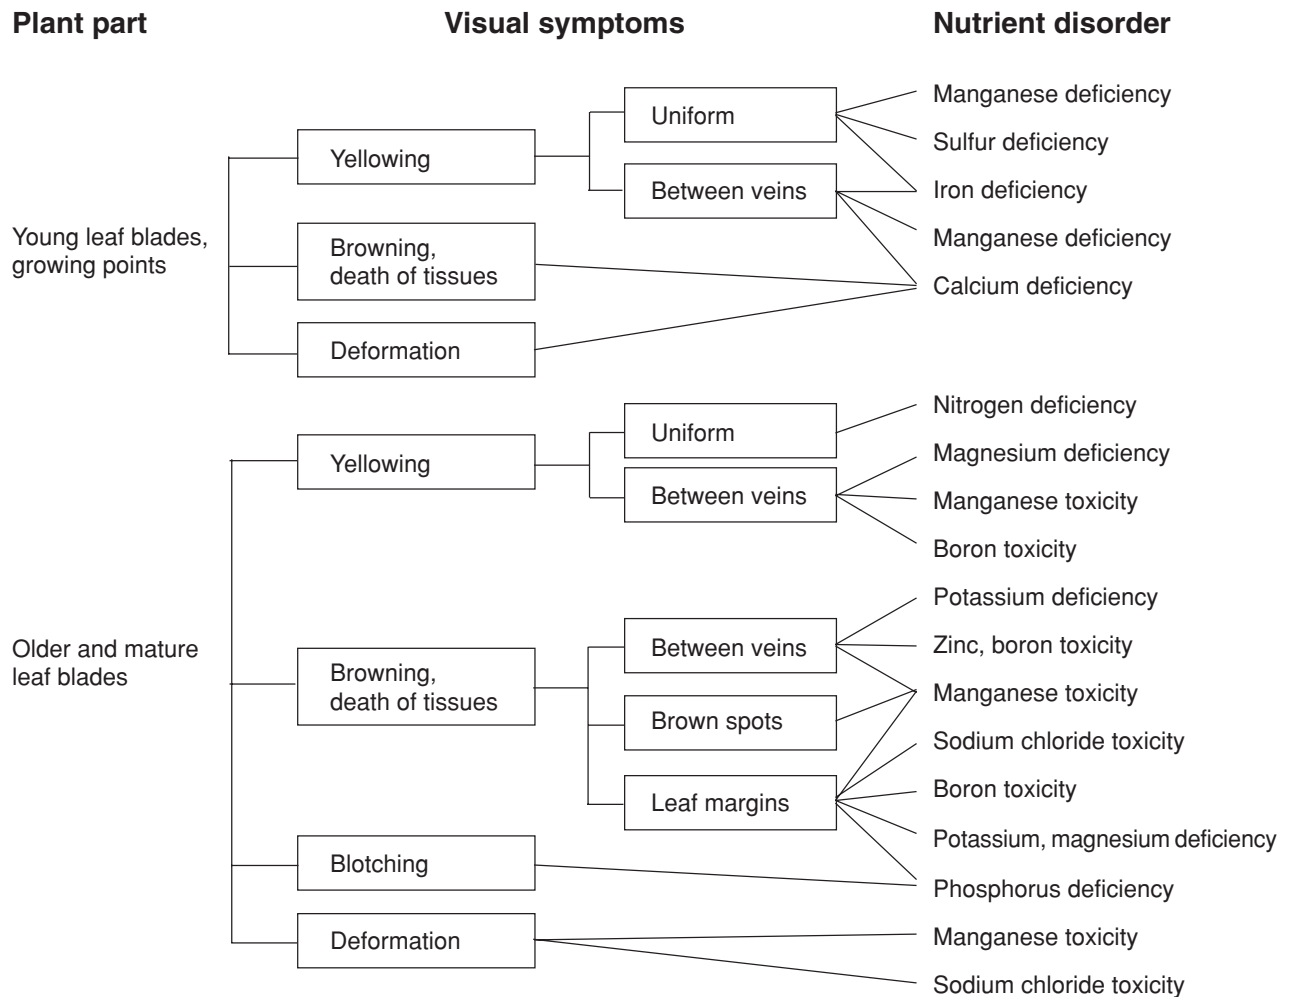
Plant part

Visual symptoms

Nutrient disorder

Young leaf blades, growing points

Yellowing

Uniform

Between veins

Browning, death of tissues

Deformation

Manganese deficiency

Sulfur deficiency

Iron deficiency

Manganese deficiency

Calcium deficiency

Older and mature leaf blades

Yellowing

Uniform

Between veins

Browning, death of tissues

Between veins

Brown spots

Leaf margins

Blotching

Deformation

Nitrogen deficiency

Magnesium deficiency

Manganese toxicity

Boron toxicity

Potassium deficiency

Zinc, boron toxicity

Manganese toxicity

Sodium chloride toxicity

Boron toxicity

Potassium, magnesium deficiency

Phosphorus deficiency

Manganese toxicity

Sodium chloride toxicity